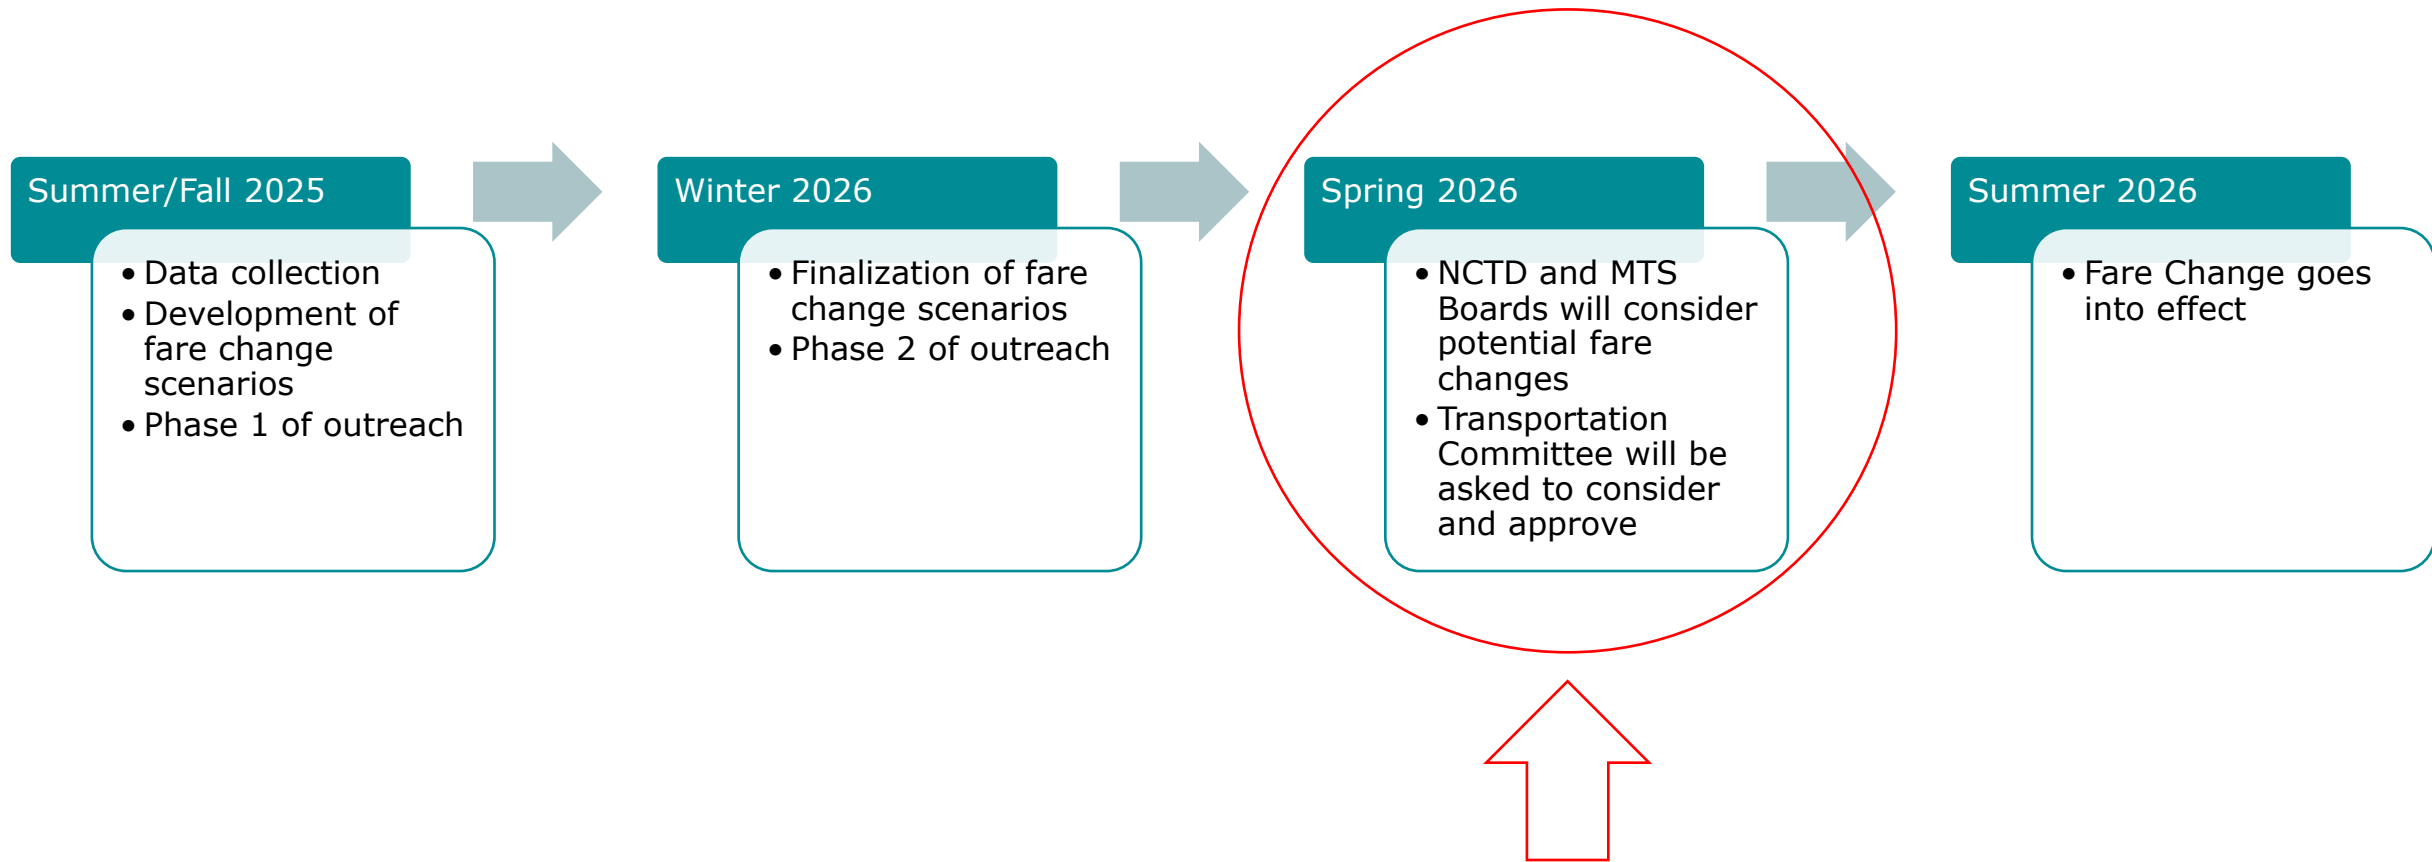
Summer/Fall 2025

- Data collection
- Development of fare change scenarios
- Phase 1 of outreach

Winter 2026

- Finalization of fare change scenarios
- Phase 2 of outreach

Spring 2026

- NCTD and MTS Boards will consider potential fare changes
- Transportation Committee will be asked to consider and approve

Summer 2026

- Fare Change goes into effect